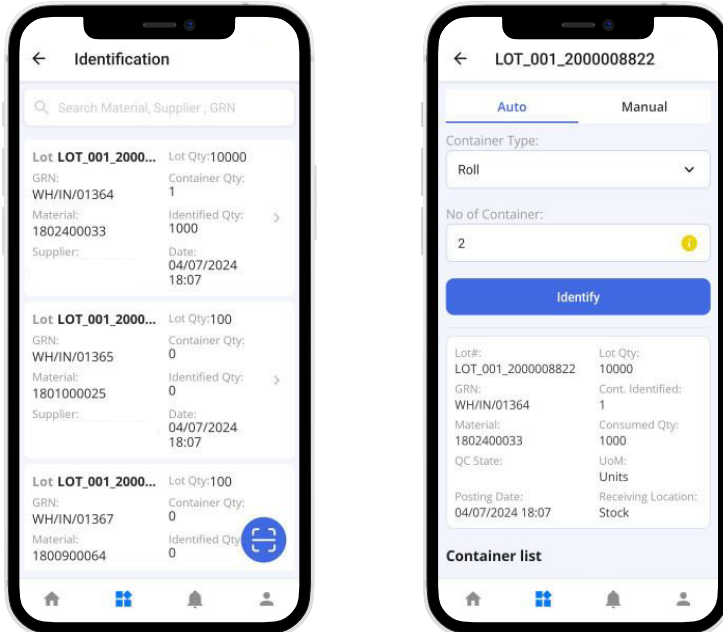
Identification

Search Material, Supplier , GRN

Lot LOT_001_2000... Lot Qty:10000
GRN: WH/IN/01364
Container Qty: 1
Material: 1802400033
Identified Qty: 1000
Supplier:
Date: 04/07/2024 18:07

Lot LOT_001_2000... Lot Qty:100
GRN: WH/IN/01365
Container Qty: 0
Material: 1801000025
Identified Qty: 0
Supplier:
Date: 04/07/2024 18:07

Lot LOT_001_2000... Lot Qty:100
GRN: WH/IN/01367
Container Qty: 0
Material: 1800900064
Identified Qty: 0

LOT_001_2000008822

Auto
Manual

Container Type:
Roll

No of Container:
2

Identify

Lot#: LOT_001_2000008822
Lot Qty: 10000
GRN: WH/IN/01364
Cont. Identified: 1
Material: 1802400033
Consumed Qty: 1000
QC State:
UoM: Units
Posting Date: 04/07/2024 18:07
Receiving Location: Stock

Container list